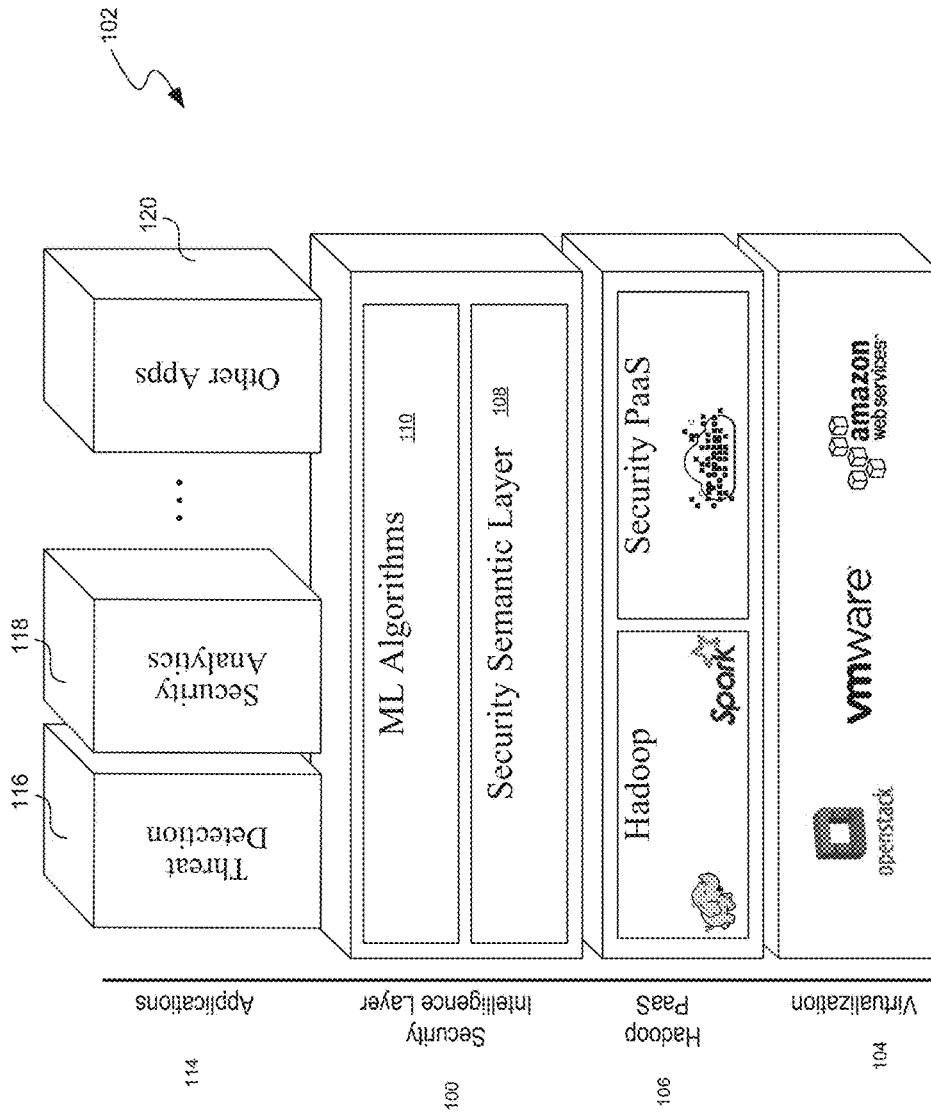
102

114 Applications

100 Security Intelligence Layer

106 Hadoop PaaS

104 Virtualization

116 Threat Detection

118 Security Analytics

...

120 Other Apps

ML Algorithms 110

Security Semantic Layer 108

Hadoop

Spark

Security PaaS

openstack

vmware

amazon web services